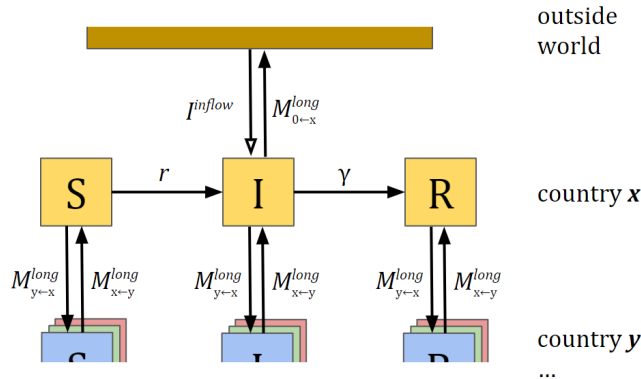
outside world

$I^{inflow}$

$M^{long}_{0\leftarrow x}$

S

$r$

I

$\gamma$

R

country $\boldsymbol{x}$

$M^{long}_{y\leftarrow x}$ $M^{long}_{x\leftarrow y}$

$M^{long}_{y\leftarrow x}$ $M^{long}_{x\leftarrow y}$

$M^{long}_{y\leftarrow x}$ $M^{long}_{x\leftarrow y}$

S

I

R

country $\boldsymbol{y}$

...